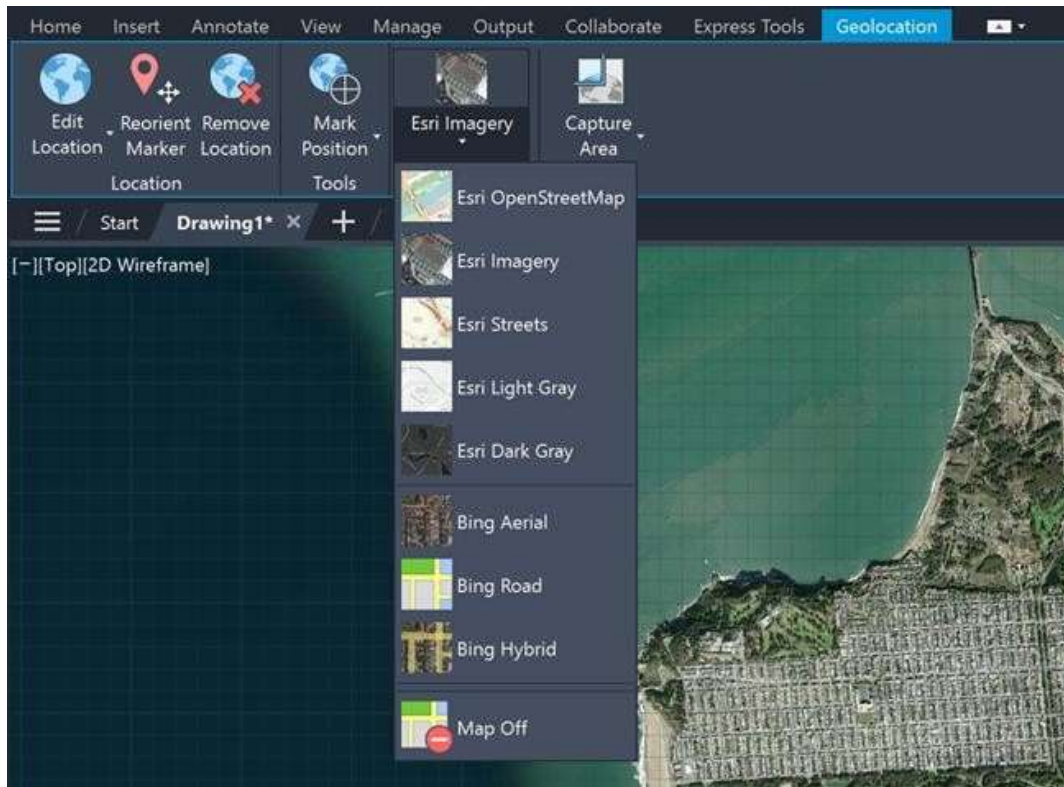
Home Insert Annotate View Manage Output Collaborate Express Tools Geolocation

Edit Location

Reorient Marker

Remove Location

Location

Mark Position

Tools

Esri Imagery

Capture Area

Start Drawing1* × +

[−][Top][2D Wireframe]

Esri OpenStreetMap

Esri Imagery

Esri Streets

Esri Light Gray

Esri Dark Gray

Bing Aerial

Bing Road

Bing Hybrid

Map Off